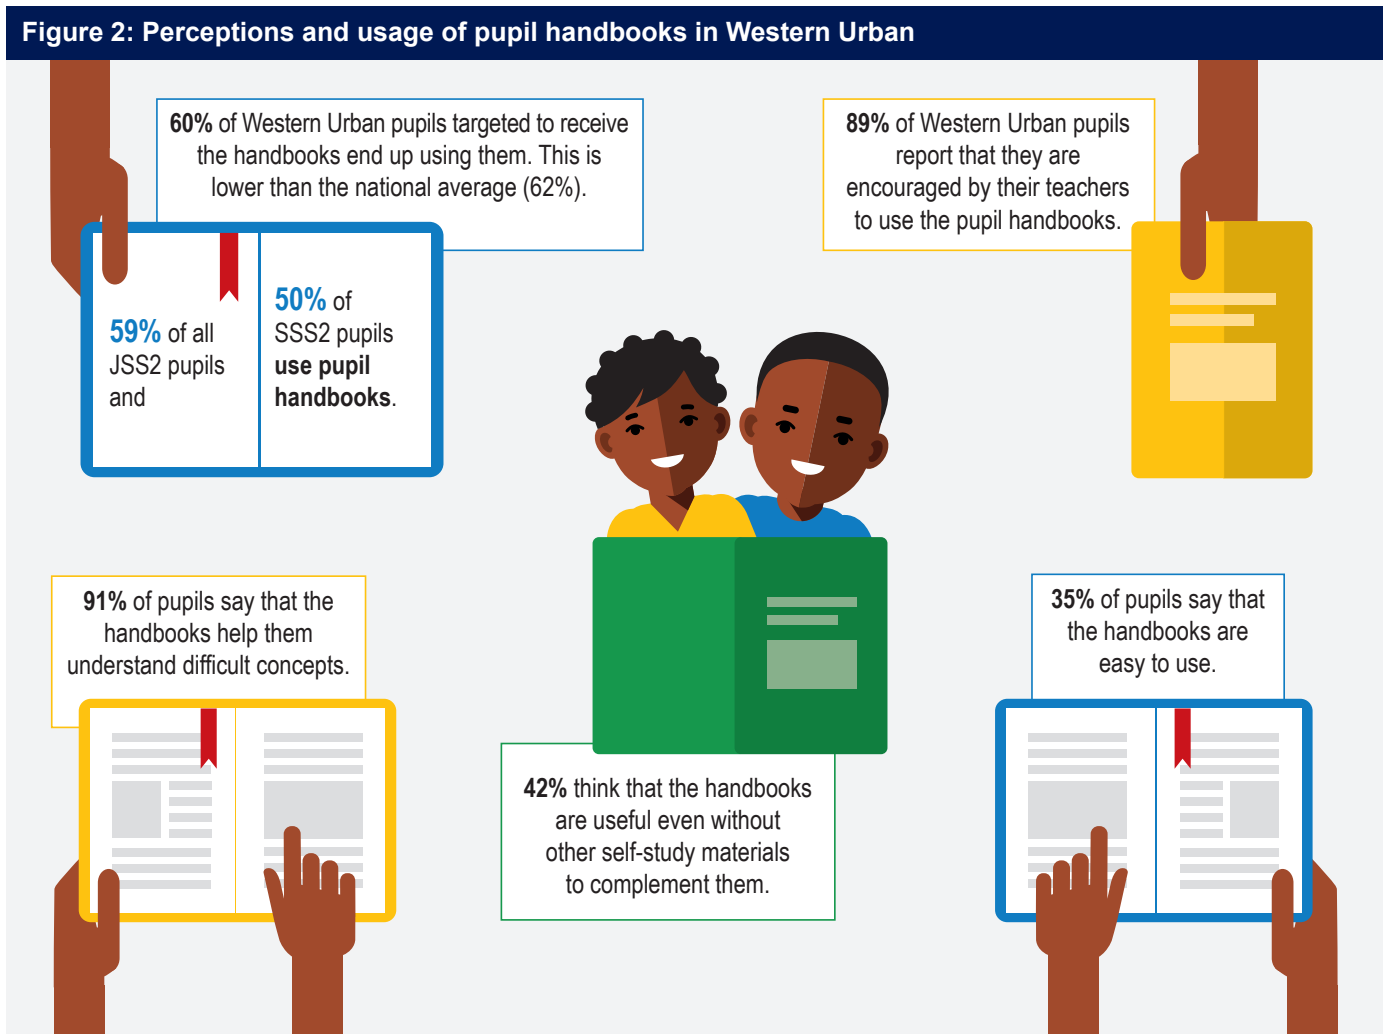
Figure 2: Perceptions and usage of pupil handbooks in Western Urban

60% of Western Urban pupils targeted to receive the handbooks end up using them. This is lower than the national average (62%).

59% of all JSS2 pupils and

50% of SSS2 pupils use pupil handbooks.

89% of Western Urban pupils report that they are encouraged by their teachers to use the pupil handbooks.

91% of pupils say that the handbooks help them understand difficult concepts.

42% think that the handbooks are useful even without other self-study materials to complement them.

35% of pupils say that the handbooks are easy to use.